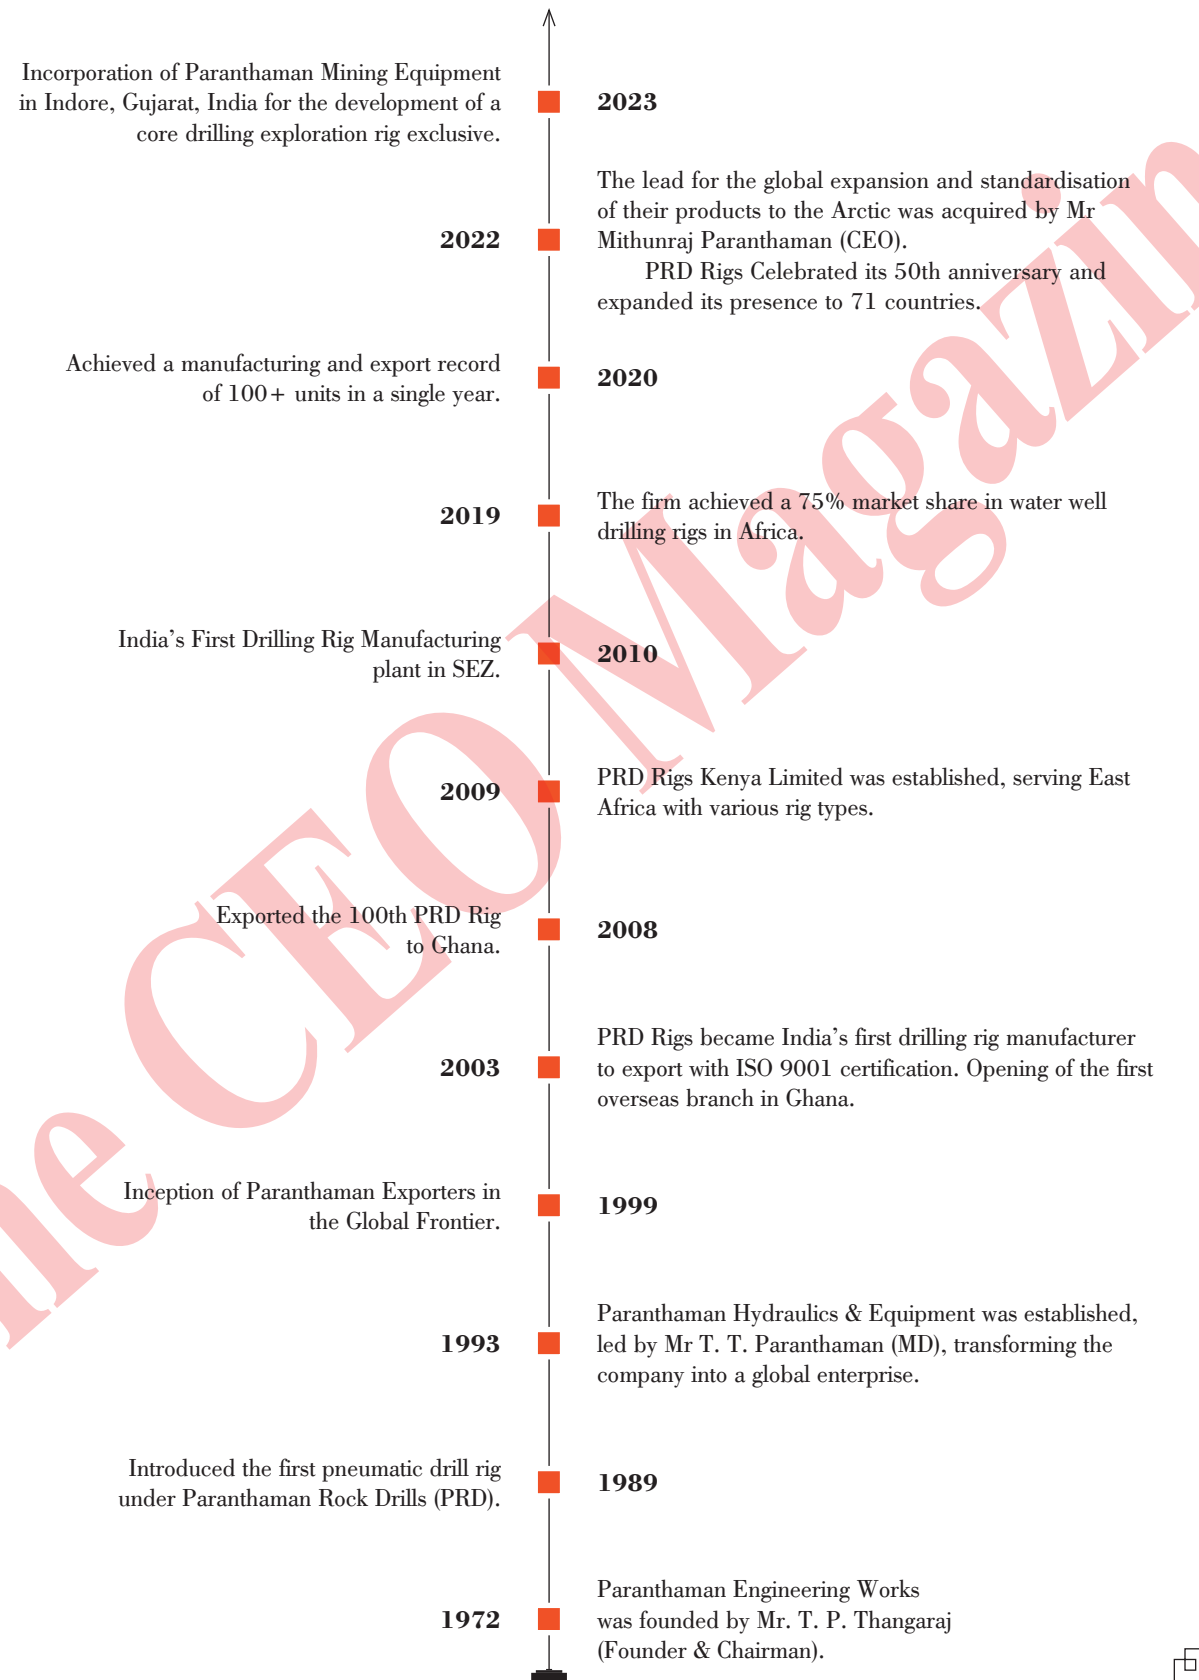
Incorporation of Paranthaman Mining Equipment in Indore, Gujarat, India for the development of a core drilling exploration rig exclusive.

2023

2022

The lead for the global expansion and standardisation of their products to the Arctic was acquired by Mr Mithunraj Paranthaman (CEO).
PRD Rigs Celebrated its 50th anniversary and expanded its presence to 71 countries.

Achieved a manufacturing and export record of 100+ units in a single year.

2020

2019

The firm achieved a 75% market share in water well drilling rigs in Africa.

India's First Drilling Rig Manufacturing plant in SEZ.

2010

2009

PRD Rigs Kenya Limited was established, serving East Africa with various rig types.

Exported the 100th PRD Rig to Ghana.

2008

2003

PRD Rigs became India's first drilling rig manufacturer to export with ISO 9001 certification. Opening of the first overseas branch in Ghana.

Inception of Paranthaman Exporters in the Global Frontier.

1999

1993

Paranthaman Hydraulics & Equipment was established, led by Mr T. T. Paranthaman (MD), transforming the company into a global enterprise.

Introduced the first pneumatic drill rig under Paranthaman Rock Drills (PRD).

1989

1972

Paranthaman Engineering Works was founded by Mr. T. P. Thangaraj (Founder & Chairman).

The CEO Magazin